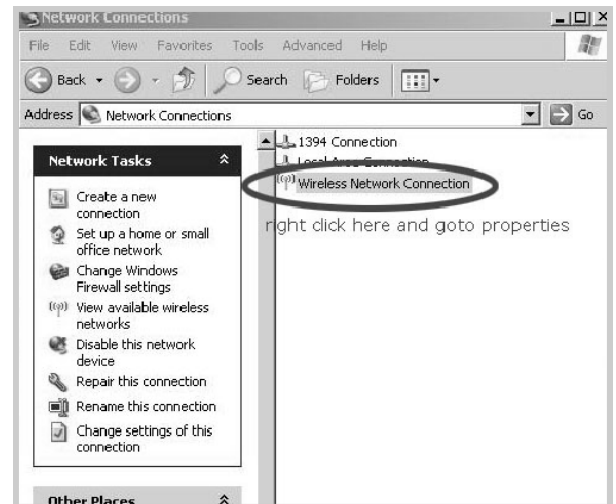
Network Connections

File Edit View Favorites Tools Advanced Help

Back Search Folders

Address Network Connections Go

Network Tasks

Create a new connection

Set up a home or small office network

Change Windows Firewall settings

View available wireless networks

Disable this network device

Repair this connection

Rename this connection

Change settings of this connection

Other Places

1394 Connection

Local Area Connection

Wireless Network Connection

right click here and goto properties